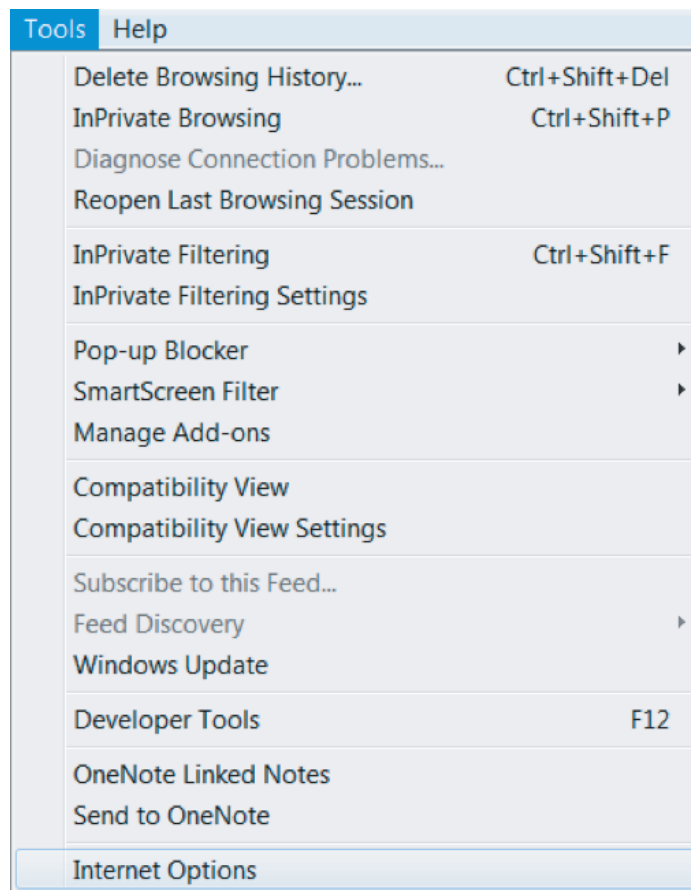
Tools Help

Delete Browsing History... Ctrl+Shift+Del
InPrivate Browsing Ctrl+Shift+P
Diagnose Connection Problems...
Reopen Last Browsing Session

InPrivate Filtering Ctrl+Shift+F
InPrivate Filtering Settings

Pop-up Blocker
SmartScreen Filter
Manage Add-ons

Compatibility View
Compatibility View Settings

Subscribe to this Feed...
Feed Discovery
Windows Update

Developer Tools F12

OneNote Linked Notes
Send to OneNote

Internet Options